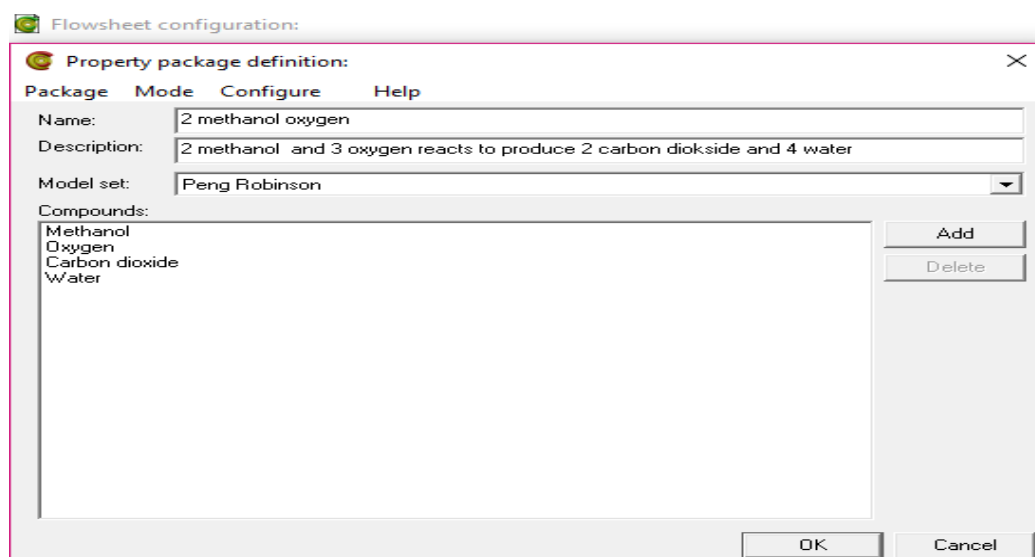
Flowsheet configuration:

Property package definition:

Package Mode Configure Help

Name: 2 methanol oxygen

Description: 2 methanol and 3 oxygen reacts to produce 2 carbon diokside and 4 water

Model set: Peng Robinson

Compounds:

Methanol
Oxygen
Carbon dioxide
Water

Add

Delete

OK

Cancel